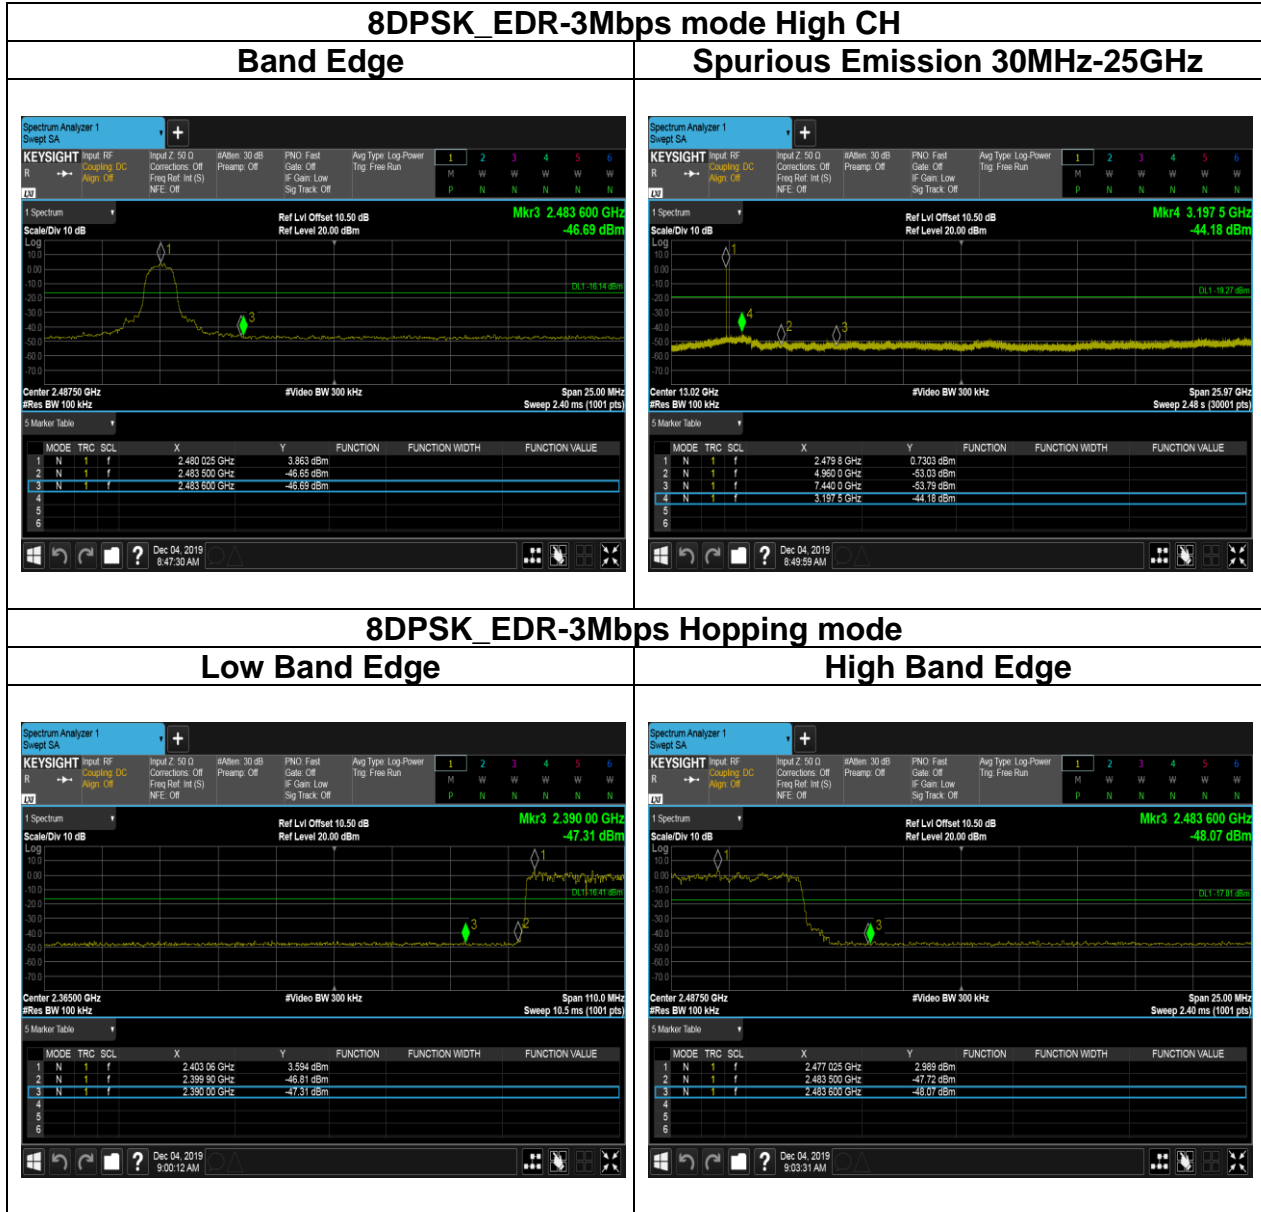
8DPSK_EDR-3Mbps mode High CH

| Band Edge | Spurious Emission 30MHz-25GHz |
|---|---|

Spectrum Analyzer 1
Swept SA
KEYSIGHT Input: RF Coupling: DC Align: Off
Input Z: 50 Ω Corrections: Off Freq Ref: Int (S) NFE: Off
#Atten: 30 dB Preamp: Off
PNO: Fast Gate: Off IF Gain: Low Sig Track: Off
Avg Type: Log-Power Trig: Free Run
1 2 3 4 5 6
M W W W W W
P N N N N N
1 Spectrum
Scale/Div 10 dB
Ref Lvl Offset 10.50 dB
Ref Level 20.00 dBm
Mkr3 2.483 600 GHz
-46.69 dBm
Log
10.0
0.00
-10.0
-20.0
-30.0
-40.0
-50.0
-60.0
-70.0
DL1 -16.14 dBm
Center 2.48750 GHz
#Res BW 100 kHz
#Video BW 300 kHz
Span 25.00 MHz
Sweep 2.40 ms (1001 pts)
5 Marker Table

| MODE | TRC | SCL | X | Y | FUNCTION | FUNCTION WIDTH | FUNCTION VALUE |
|---|---|---|---|---|---|---|---|
| 1 N | 1 | f | 2.480 025 GHz | 3.863 dBm | | | |
| 2 N | 1 | f | 2.483 500 GHz | -46.65 dBm | | | |
| 3 N | 1 | f | 2.483 600 GHz | -46.69 dBm | | | |
| 4 | | | | | | | |
| 5 | | | | | | | |
| 6 | | | | | | | |

Dec 04, 2019
8:47:30 AM

Spectrum Analyzer 1
Swept SA
KEYSIGHT Input: RF Coupling: DC Align: Off
Input Z: 50 Ω Corrections: Off Freq Ref: Int (S) NFE: Off
#Atten: 30 dB Preamp: Off
PNO: Fast Gate: Off IF Gain: Low Sig Track: Off
Avg Type: Log-Power Trig: Free Run
1 2 3 4 5 6
M W W W W W
P N N N N N
1 Spectrum
Scale/Div 10 dB
Ref Lvl Offset 10.50 dB
Ref Level 20.00 dBm
Mkr4 3.197 5 GHz
-44.18 dBm
Log
10.0
0.00
-10.0
-20.0
-30.0
-40.0
-50.0
-60.0
-70.0
DL1 -19.27 dBm
Center 13.02 GHz
#Res BW 100 kHz
#Video BW 300 kHz
Span 25.97 GHz
Sweep 2.48 s (30001 pts)
5 Marker Table

| MODE | TRC | SCL | X | Y | FUNCTION | FUNCTION WIDTH | FUNCTION VALUE |
|---|---|---|---|---|---|---|---|
| 1 N | 1 | f | 2.479 8 GHz | 0.7303 dBm | | | |
| 2 N | 1 | f | 4.960 0 GHz | -53.03 dBm | | | |
| 3 N | 1 | f | 7.440 0 GHz | -53.79 dBm | | | |
| 4 N | 1 | f | 3.197 5 GHz | -44.18 dBm | | | |
| 5 | | | | | | | |
| 6 | | | | | | | |

Dec 04, 2019
8:49:59 AM

8DPSK_EDR-3Mbps Hopping mode

| Low Band Edge | High Band Edge |
|---|---|

Spectrum Analyzer 1
Swept SA
KEYSIGHT Input: RF Coupling: DC Align: Off
Input Z: 50 Ω Corrections: Off Freq Ref: Int (S) NFE: Off
#Atten: 30 dB Preamp: Off
PNO: Fast Gate: Off IF Gain: Low Sig Track: Off
Avg Type: Log-Power Trig: Free Run
1 2 3 4 5 6
M W W W W W
P N N N N N
1 Spectrum
Scale/Div 10 dB
Ref Lvl Offset 10.50 dB
Ref Level 20.00 dBm
Mkr3 2.390 00 GHz
-47.31 dBm
Log
10.0
0.00
-10.0
-20.0
-30.0
-40.0
-50.0
-60.0
-70.0
DL1 -16.41 dBm
Center 2.36500 GHz
#Res BW 100 kHz
#Video BW 300 kHz
Span 110.0 MHz
Sweep 10.5 ms (1001 pts)
5 Marker Table

| MODE | TRC | SCL | X | Y | FUNCTION | FUNCTION WIDTH | FUNCTION VALUE |
|---|---|---|---|---|---|---|---|
| 1 N | 1 | f | 2.403 06 GHz | 3.594 dBm | | | |
| 2 N | 1 | f | 2.399 90 GHz | -46.81 dBm | | | |
| 3 N | 1 | f | 2.390 00 GHz | -47.31 dBm | | | |
| 4 | | | | | | | |
| 5 | | | | | | | |
| 6 | | | | | | | |

Dec 04, 2019
9:00:12 AM

Spectrum Analyzer 1
Swept SA
KEYSIGHT Input: RF Coupling: DC Align: Off
Input Z: 50 Ω Corrections: Off Freq Ref: Int (S) NFE: Off
#Atten: 30 dB Preamp: Off
PNO: Fast Gate: Off IF Gain: Low Sig Track: Off
Avg Type: Log-Power Trig: Free Run
1 2 3 4 5 6
M W W W W W
P N N N N N
1 Spectrum
Scale/Div 10 dB
Ref Lvl Offset 10.50 dB
Ref Level 20.00 dBm
Mkr3 2.483 600 GHz
-48.07 dBm
Log
10.0
0.00
-10.0
-20.0
-30.0
-40.0
-50.0
-60.0
-70.0
DL1 -17.01 dBm
Center 2.48750 GHz
#Res BW 100 kHz
#Video BW 300 kHz
Span 25.00 MHz
Sweep 2.40 ms (1001 pts)
5 Marker Table

| MODE | TRC | SCL | X | Y | FUNCTION | FUNCTION WIDTH | FUNCTION VALUE |
|---|---|---|---|---|---|---|---|
| 1 N | 1 | f | 2.477 025 GHz | 2.989 dBm | | | |
| 2 N | 1 | f | 2.483 500 GHz | -47.72 dBm | | | |
| 3 N | 1 | f | 2.483 600 GHz | -48.07 dBm | | | |
| 4 | | | | | | | |
| 5 | | | | | | | |
| 6 | | | | | | | |

Dec 04, 2019
9:03:31 AM